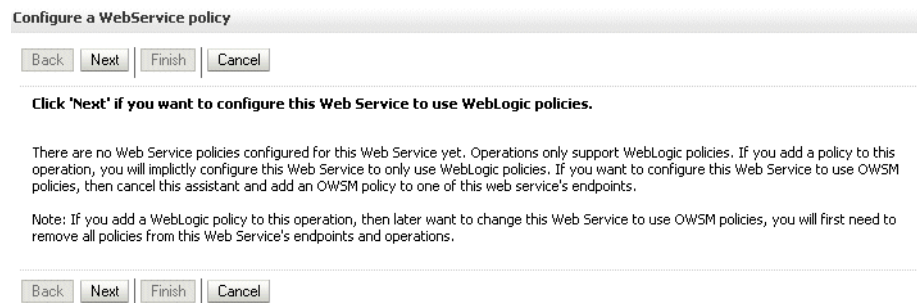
Configure a WebService policy

Back Next Finish Cancel

Click 'Next' if you want to configure this Web Service to use WebLogic policies.

There are no Web Service policies configured for this Web Service yet. Operations only support WebLogic policies. If you add a policy to this operation, you will implictly configure this Web Service to only use WebLogic policies. If you want to configure this Web Service to use OWSM policies, then cancel this assistant and add an OWSM policy to one of this web service's endpoints.

Note: If you add a WebLogic policy to this operation, then later want to change this Web Service to use OWSM policies, you will first need to remove all policies from this Web Service's endpoints and operations.

Back Next Finish Cancel